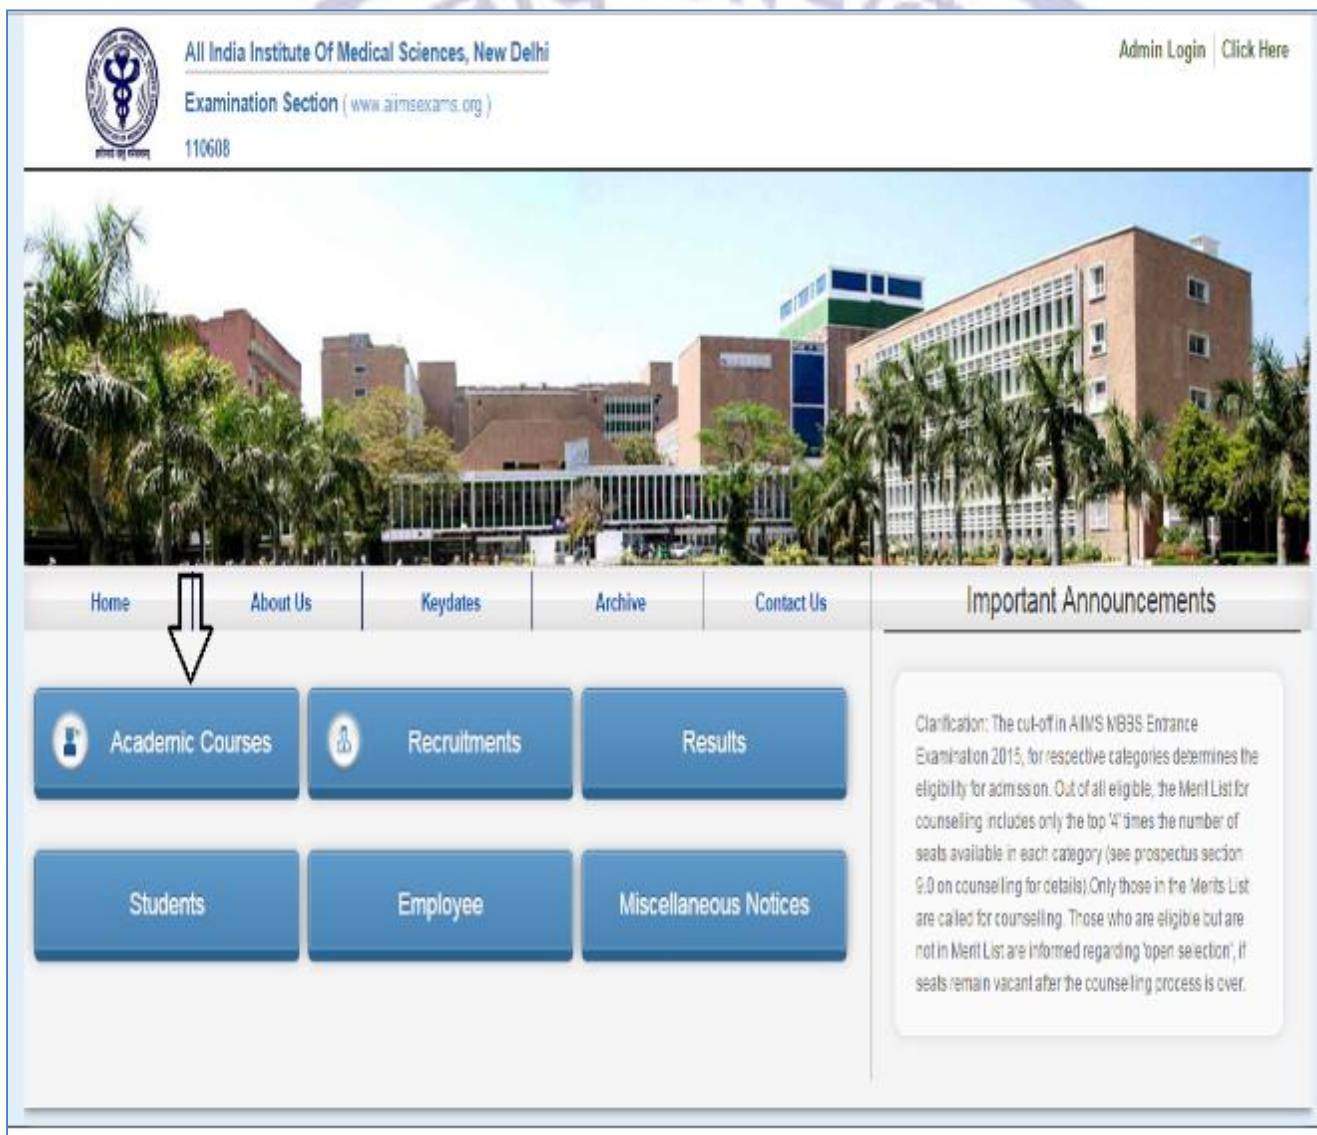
All India Institute Of Medical Sciences, New Delhi
Examination Section ( www.aiimsexams.org )
110608

Admin Login | Click Here

Home
About Us
Keydates
Archive
Contact Us

Important Announcements

Academic Courses
Recruitments
Results
Students
Employee
Miscellaneous Notices

Clarification: The cut-off in AIIMS MBBS Entrance Examination 2015, for respective categories determines the eligibility for admission. Out of all eligible, the Merit List for counselling includes only the top '4' times the number of seats available in each category (see prospectus section 9.0 on counselling for details).Only those in the Merits List are called for counselling. Those who are eligible but are not in Merit List are informed regarding 'open selection', if seats remain vacant after the counseling process is over.